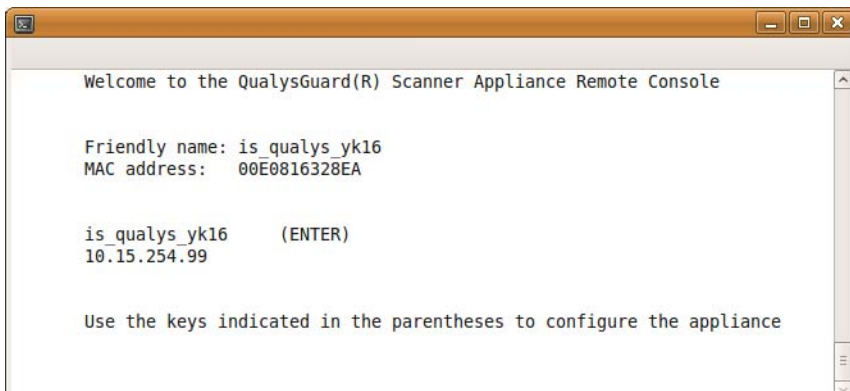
Welcome to the QualysGuard(R) Scanner Appliance Remote Console

Friendly name: is_qualys_yk16
MAC address: 00E0816328EA

is_qualys_yk16 (ENTER)
10.15.254.99

Use the keys indicated in the parentheses to configure the appliance